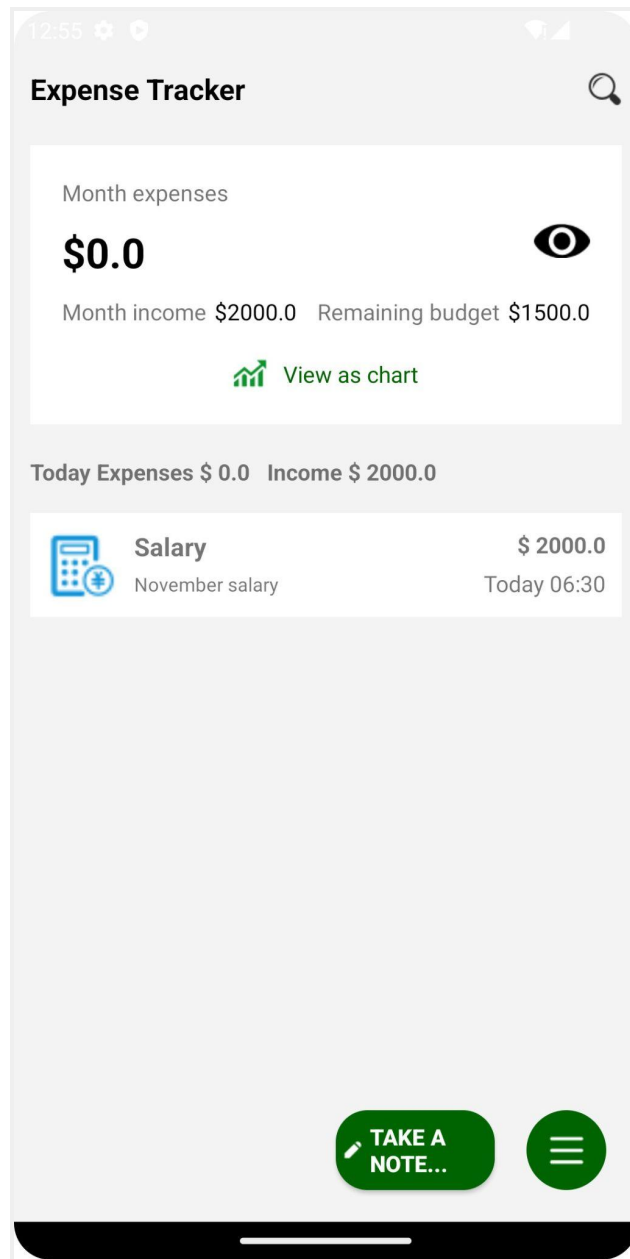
12:55

Expense Tracker

Month expenses

$0.0

Month income $2000.0 Remaining budget $1500.0

View as chart

Today Expenses $ 0.0 Income $ 2000.0

Salary
November salary

$ 2000.0
Today 06:30

TAKE A NOTE...